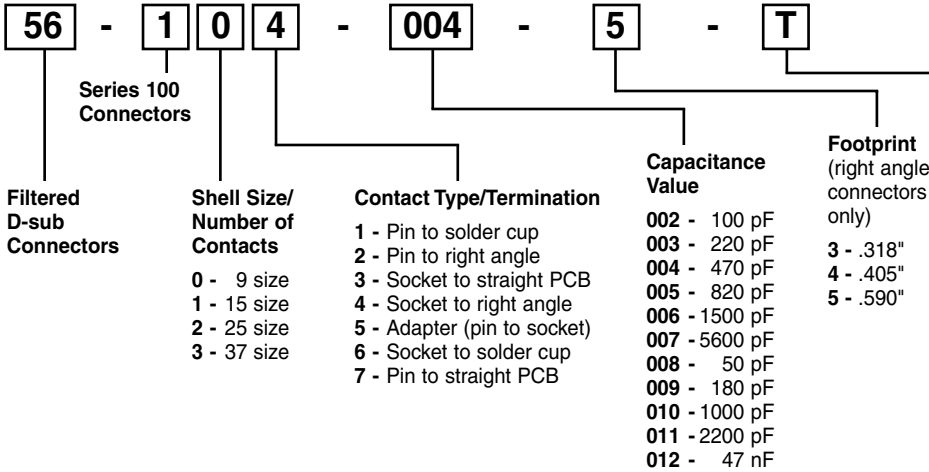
56 - 1 0 4 - 004 - 5 - T

Series 100 Connectors

Filtered D-sub Connectors

Shell Size/ Number of Contacts

**0 -** 9 size
**1 -** 15 size
**2 -** 25 size
**3 -** 37 size

Contact Type/Termination

**1 -** Pin to solder cup
**2 -** Pin to right angle
**3 -** Socket to straight PCB
**4 -** Socket to right angle
**5 -** Adapter (pin to socket)
**6 -** Socket to solder cup
**7 -** Pin to straight PCB

Capacitance Value

**002 -** 100 pF
**003 -** 220 pF
**004 -** 470 pF
**005 -** 820 pF
**006 -** 1500 pF
**007 -** 5600 pF
**008 -** 50 pF
**009 -** 180 pF
**010 -** 1000 pF
**011 -** 2200 pF
**012 -** 47 nF

Footprint (right angle connectors only)

**3 -** .318"
**4 -** .405"
**5 -** .590"